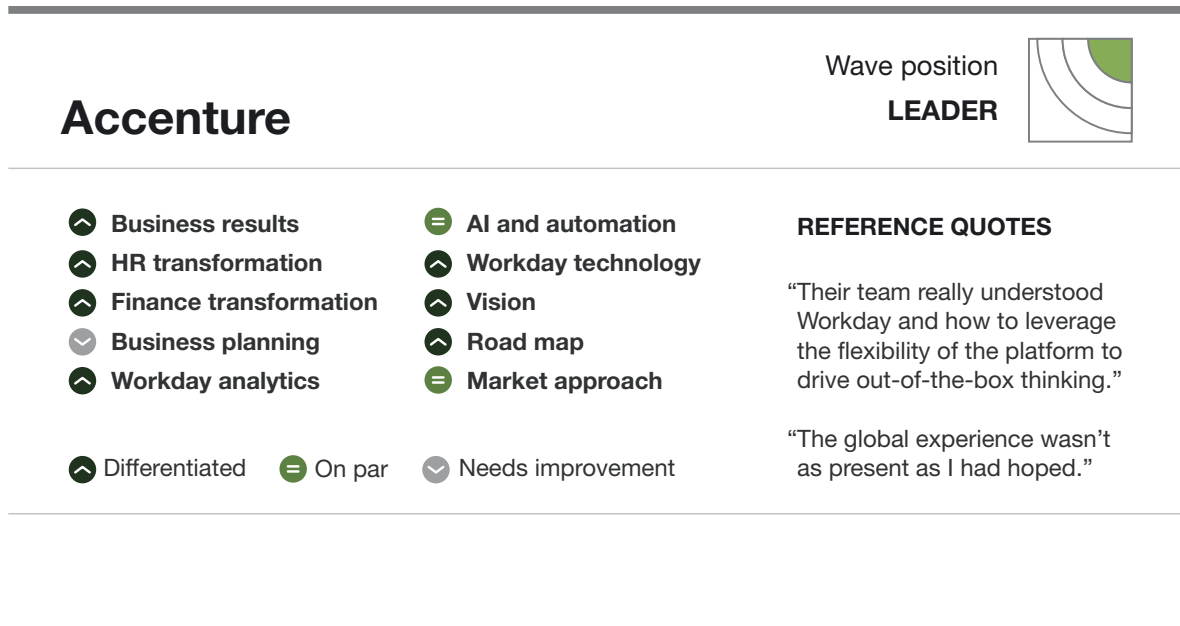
Accenture

Wave position
LEADER

Business results
HR transformation
Finance transformation
Business planning
Workday analytics

AI and automation
Workday technology
Vision
Road map
Market approach

Differentiated On par Needs improvement

REFERENCE QUOTES

“Their team really understood Workday and how to leverage the flexibility of the platform to drive out-of-the-box thinking.”

“The global experience wasn’t as present as I had hoped.”